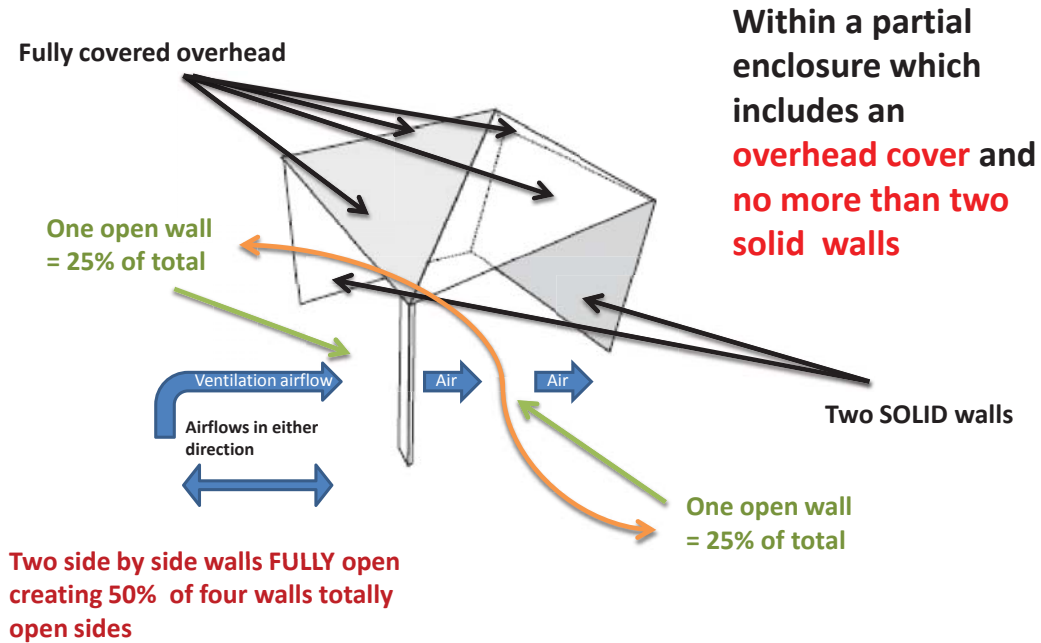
Fully covered overhead

Within a partial enclosure which includes an overhead cover and no more than two solid walls

One open wall = 25% of total

Ventilation airflow

Air

Air

Airflows in either direction

Two SOLID walls

One open wall = 25% of total

Two side by side walls FULLY open creating 50% of four walls totally open sides